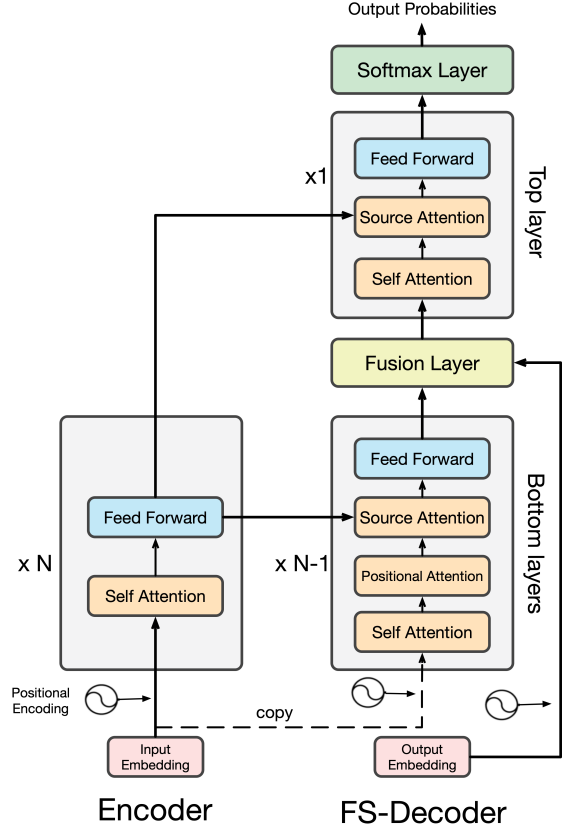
Output Probabilities

Softmax Layer

x1

Feed Forward

Source Attention

Self Attention

Top layer

Fusion Layer

x N

Feed Forward

Self Attention

x N-1

Feed Forward

Source Attention

Positional Attention

Self Attention

Bottom layers

Positional Encoding

copy

Input Embedding

Output Embedding

Encoder

FS-Decoder